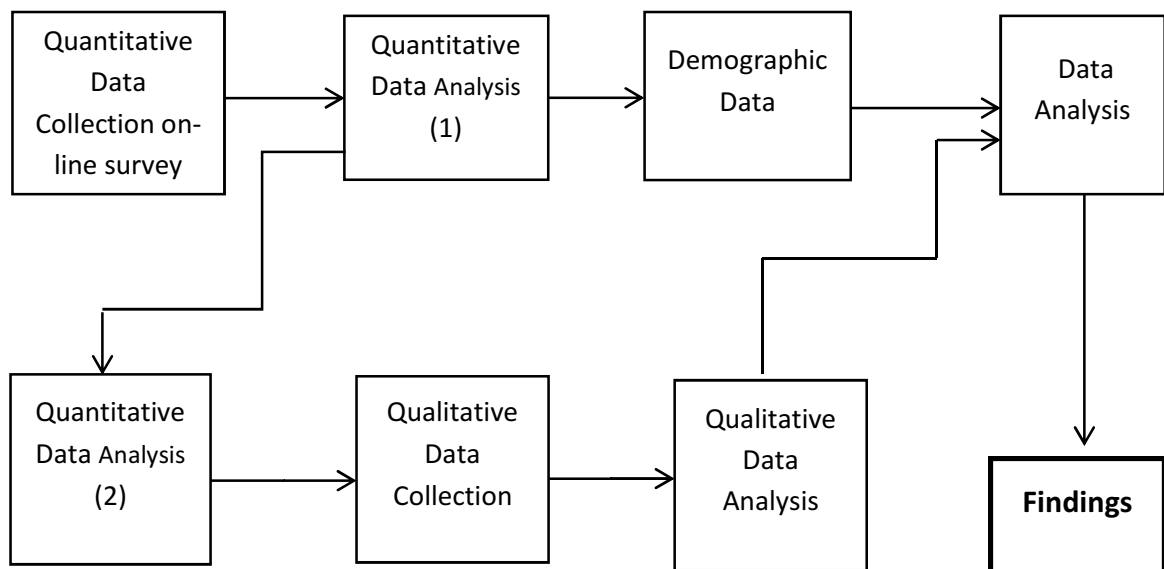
Quantitative Data Collection online survey

Quantitative Data Analysis (1)

Demographic Data

Data Analysis

Quantitative Data Analysis (2)

Qualitative Data Collection

Qualitative Data Analysis

**Findings**